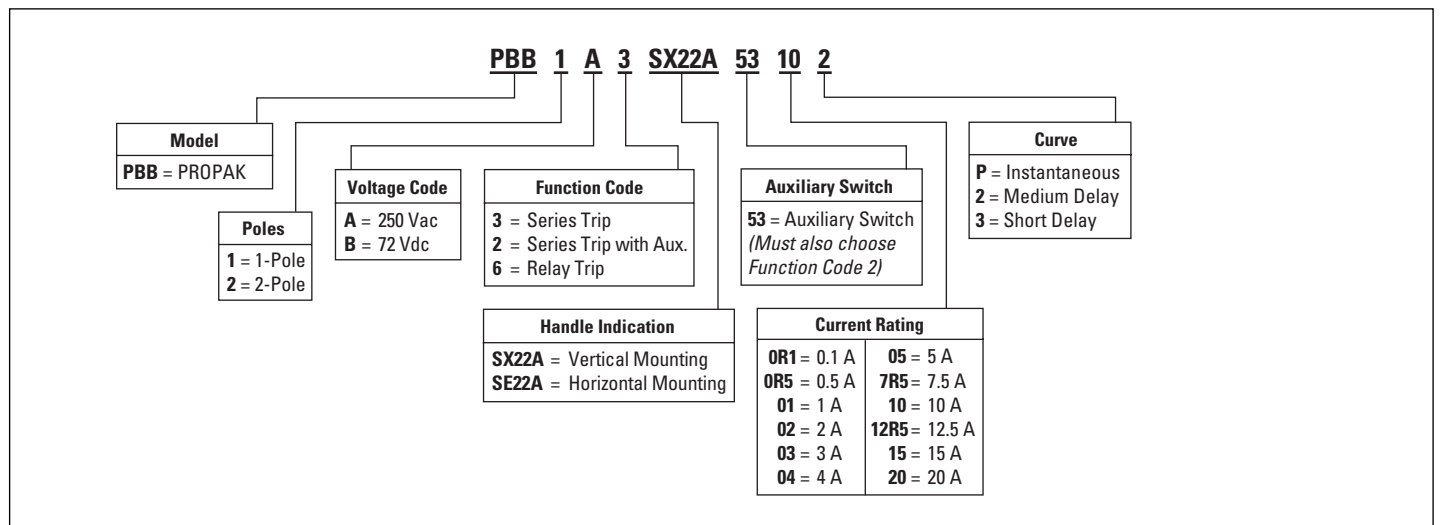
PBB 1 A 3 SX22A 53 10 2

Model
PBB = PROPAK

Poles
1 = 1-Pole
2 = 2-Pole

Voltage Code
A = 250 Vac
B = 72 Vdc

Function Code
3 = Series Trip
2 = Series Trip with Aux.
6 = Relay Trip

Handle Indication
SX22A = Vertical Mounting
SE22A = Horizontal Mounting

Auxiliary Switch
53 = Auxiliary Switch *(Must also choose Function Code 2)*

Current Rating

| | |
|---|---|
| 0R1 = 0.1 A | 05 = 5 A |
| 0R5 = 0.5 A | 7R5 = 7.5 A |
| 01 = 1 A | 10 = 10 A |
| 02 = 2 A | 12R5 = 12.5 A |
| 03 = 3 A | 15 = 15 A |
| 04 = 4 A | 20 = 20 A |

Curve
P = Instantaneous
2 = Medium Delay
3 = Short Delay